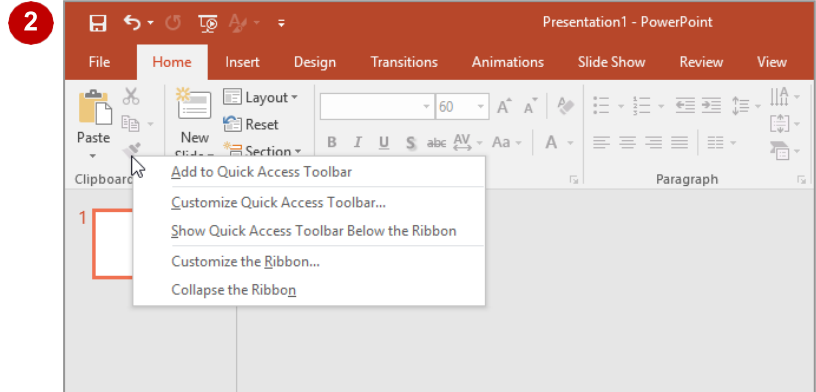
2

Presentation1 - PowerPoint

File Home Insert Design Transitions Animations Slide Show Review View

Paste

New Slide

Layout

Reset

Section

60

Clipboard

Paragraph

Add to Quick Access Toolbar

Customize Quick Access Toolbar...

Show Quick Access Toolbar Below the Ribbon

Customize the Ribbon...

Collapse the Ribbon

1